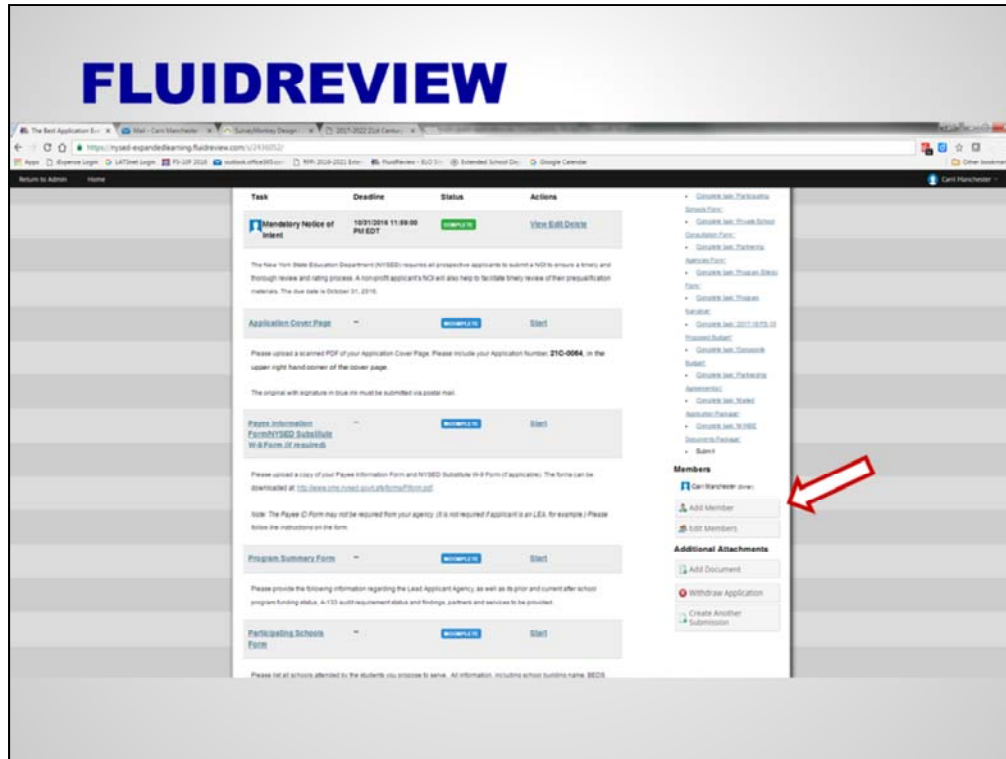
FLUIDREVIEW

The Best Application Ev | Mail - Carri Manchester | SurveyMonkey Design | 2017-2022 21st Century

https://nysed-expandedlearning.fluidreview.com/s/2436052/

Apps | iExpense Login | LATSnet Login | FS-10F 2016 | outlook.office365.com | RFP-2019-2021 Exten | FluidReview - ELO Sit | Extended School Da | Google Calendar | Other bookmarks

Return to Admin | Home | Carri Manchester

| Task | Deadline | Status | Actions |
|---|---|---|---|
| Mandatory Notice of Intent | 10/31/2016 11:59:00 PM EDT | COMPLETE | View Edit Delete |

The New York State Education Department (NYSED) requires all prospective applicants to submit a NOI to ensure a timely and thorough review and rating process. A non-profit applicant's NOI will also help to facilitate timely review of their prequalification materials. The due date is October 31, 2016.

| Application Cover Page | – | INCOMPLETE | Start |
|---|---|---|---|

Please upload a scanned PDF of your Application Cover Page. Please include your Application Number, 21C-0064, in the upper right hand corner of the cover page.

The original with signature in blue ink must be submitted via postal mail.

| Payee Information Form/NYSED Substitute W-9 Form (if required) | – | INCOMPLETE | Start |
|---|---|---|---|

Please upload a copy of your Payee Information Form and NYSED Substitute W-9 Form (if applicable). The forms can be downloaded at http://www.oms.nysed.gov/cafo/forms/PIform.pdf.

Note: The Payee ID Form may not be required from your agency. (It is not required if applicant is an LEA, for example.) Please follow the instructions on the form.

| Program Summary Form | – | INCOMPLETE | Start |
|---|---|---|---|

Please provide the following information regarding the Lead Applicant Agency, as well as its prior and current after school program funding status, A-133 audit requirement status and findings, partners and services to be provided.

| Participating Schools Form | – | INCOMPLETE | Start |
|---|---|---|---|

Please list all schools attended by the students you propose to serve. All information, including school building name, BEDS

- Complete task: Participating Schools Form
- Complete task: Private School Consultation Form
- Complete task: Partnering Agencies Form
- Complete task: Program Status Form
- Complete task: Program Narrative
- Complete task: 2017-18 FS-10 Proposed Budget
- Complete task: Composite Budget
- Complete task: Partnership Agreement
- Complete task: Mailed Application Package
- Complete task: M/WBE Documents Package
- Submit

Members
Carri Manchester (Owner)
Add Member
Edit Members

Additional Attachments
Add Document
Withdraw Application
Create Another Submission